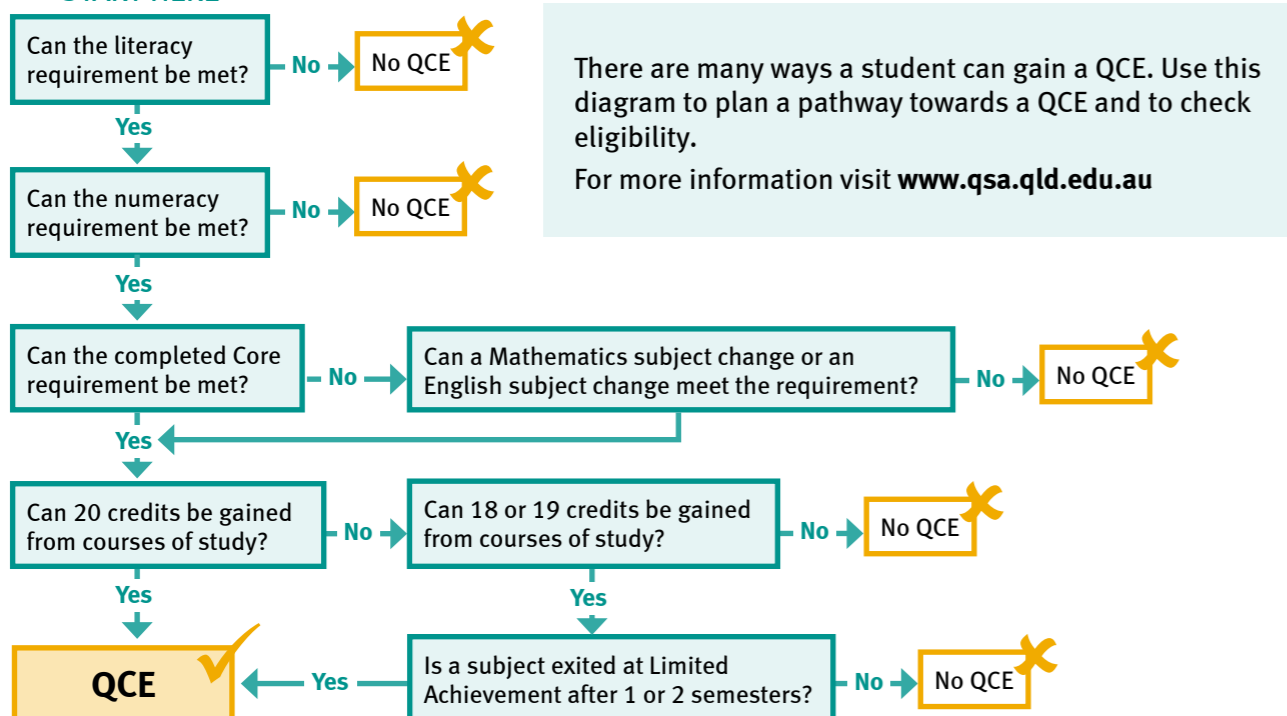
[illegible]

Can the literacy requirement be met?

No

No QCE

Yes

Can the numeracy requirement be met?

No

No QCE

Yes

Can the completed Core requirement be met?

No

Can a Mathematics subject change or an English subject change meet the requirement?

No

No QCE

Yes

Can 20 credits be gained from courses of study?

No

Can 18 or 19 credits be gained from courses of study?

No

No QCE

Yes

Yes

QCE

Yes

Is a subject exited at Limited Achievement after 1 or 2 semesters?

No

No QCE

There are many ways a student can gain a QCE. Use this diagram to plan a pathway towards a QCE and to check eligibility.

For more information visit **www.qsa.qld.edu.au**